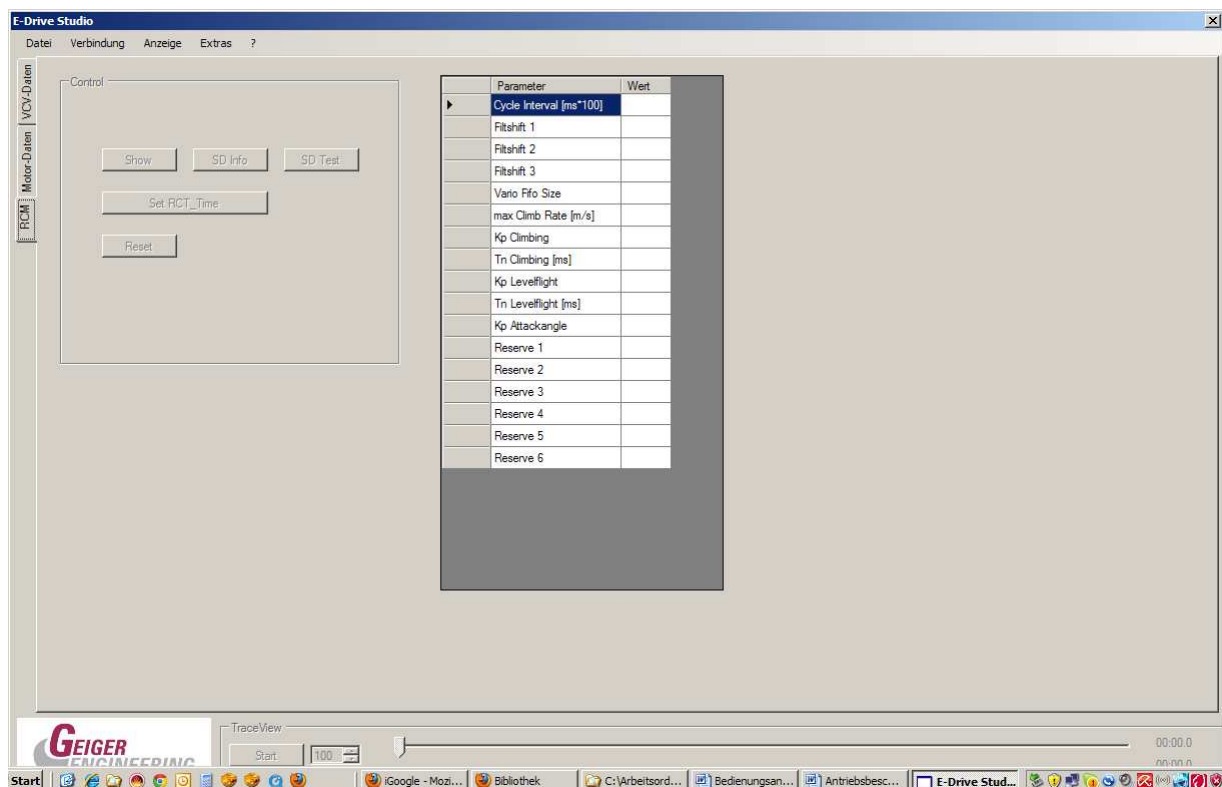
E-Drive Studio

Datei Verbindung Anzeige Extras ?

VCV-Daten
Motor-Daten
RCM

Control

Show SD Info SD Test

Set RCT_Time

Reset

| | Parameter | Wert |
|---|---|---|
| ▸ | Cycle Interval [ms*100] | |
| | Filtshift 1 | |
| | Filtshift 2 | |
| | Filtshift 3 | |
| | Vario Fifo Size | |
| | max Climb Rate [m/s] | |
| | Kp Climbing | |
| | Tn Climbing [ms] | |
| | Kp Levelflight | |
| | Tn Levelflight [ms] | |
| | Kp Attackangle | |
| | Reserve 1 | |
| | Reserve 2 | |
| | Reserve 3 | |
| | Reserve 4 | |
| | Reserve 5 | |
| | Reserve 6 | |

GEIGER ENGINEERING

TraceView

Start 100

00:00.0
00:00.0

Start iGoogle - Mozi... Bibliothek C:\Arbeitsord... Bedienungsan... Antriebsbesc... E-Drive Stud...